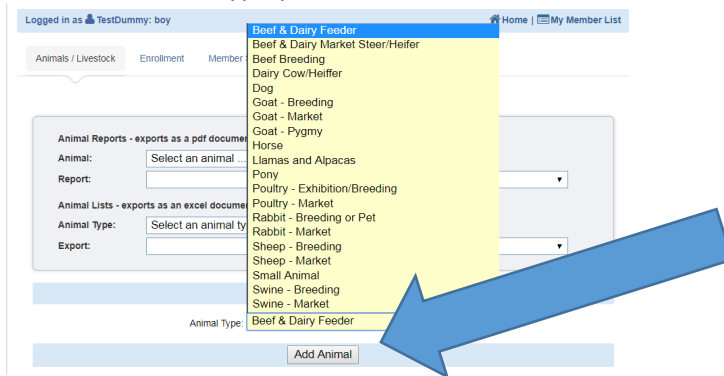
Logged in as TestDummy: boy

Home | My Member List

Animals / Livestock

Enrollment

Member

Beef & Dairy Feeder
Beef & Dairy Market Steer/Heifer
Beef Breeding
Dairy Cow/Heiffer
Dog
Goat - Breeding
Goat - Market
Goat - Pygmy
Horse
Llamas and Alpacas
Pony
Poultry - Exhibition/Breeding
Poultry - Market
Rabbit - Breeding or Pet
Rabbit - Market
Sheep - Breeding
Sheep - Market
Small Animal
Swine - Breeding
Swine - Market

Animal Reports - exports as a pdf documen

Animal: Select an animal ...

Report:

Animal Lists - exports as an excel documen

Animal Type: Select an animal ty

Export:

Animal Type: Beef & Dairy Feeder

Add Animal